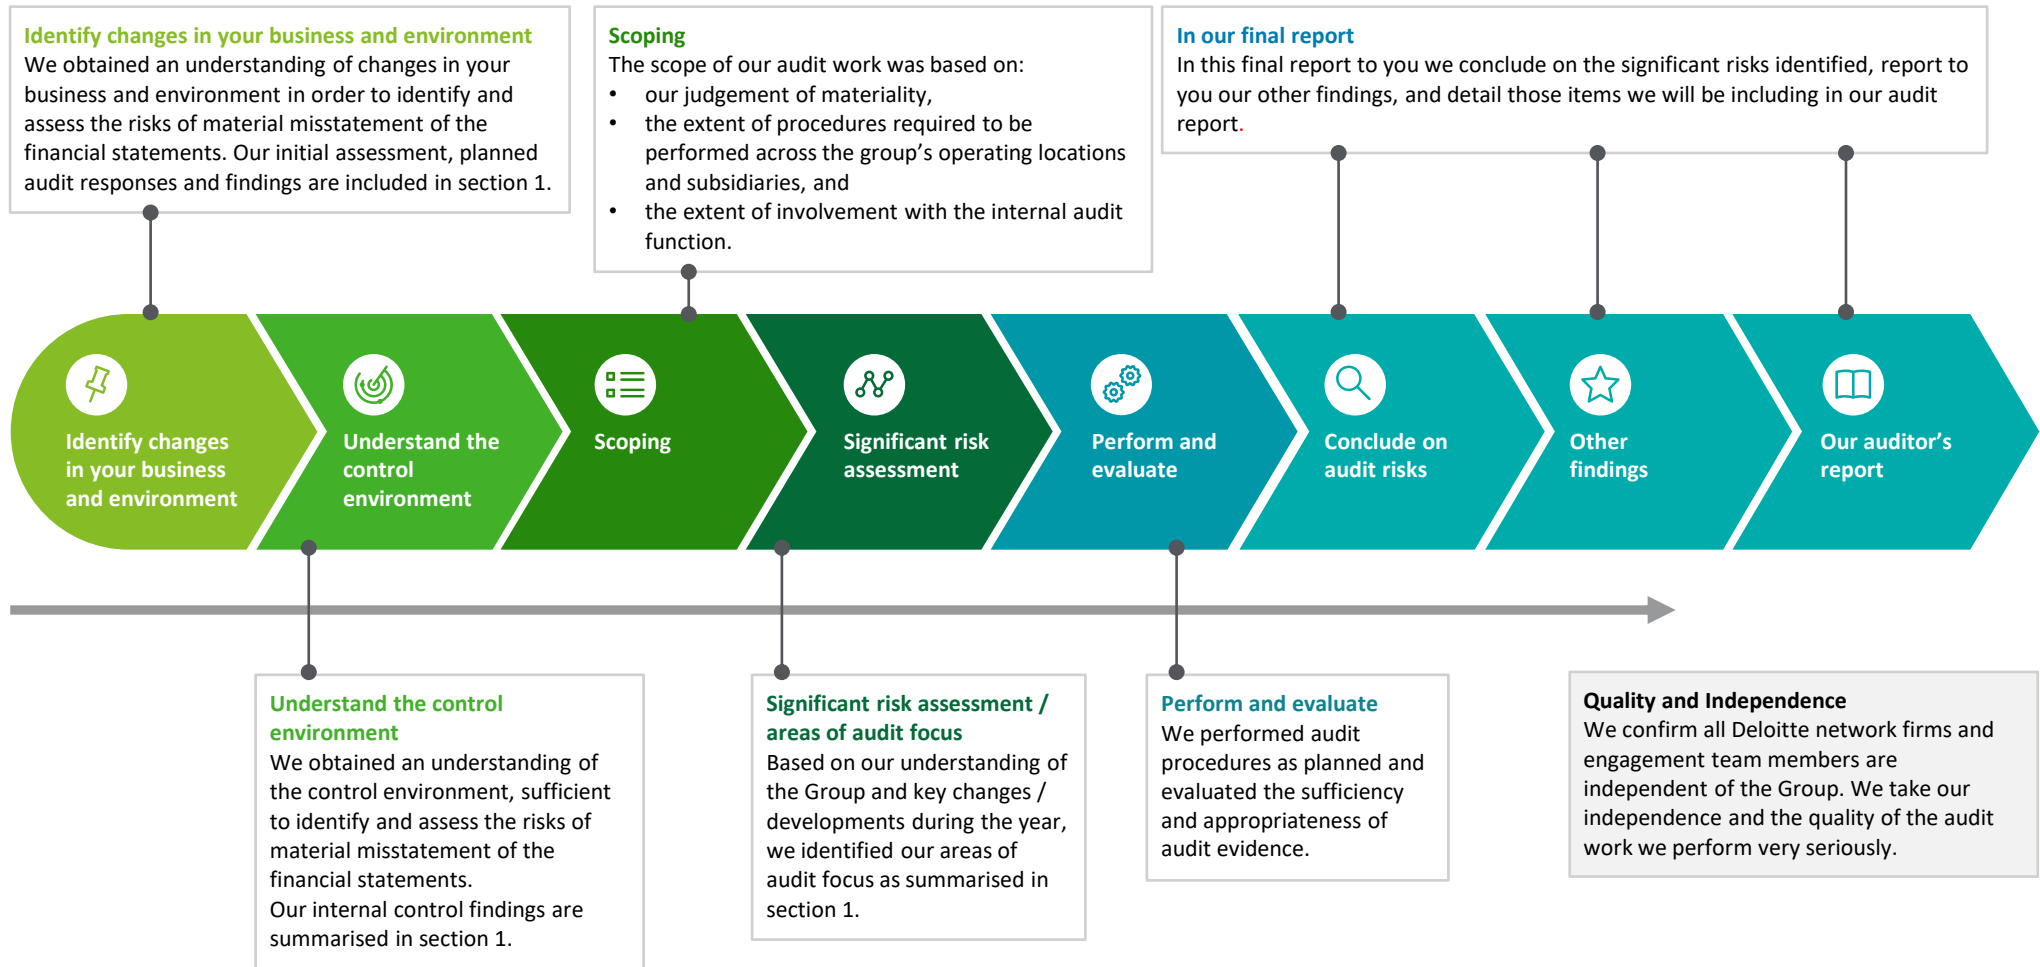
Identify changes in your business and environment
We obtained an understanding of changes in your business and environment in order to identify and assess the risks of material misstatement of the financial statements. Our initial assessment, planned audit responses and findings are included in section 1.

Scoping
The scope of our audit work was based on:
• our judgement of materiality,
• the extent of procedures required to be performed across the group's operating locations and subsidiaries, and
• the extent of involvement with the internal audit function.

In our final report
In this final report to you we conclude on the significant risks identified, report to you our other findings, and detail those items we will be including in our audit report.

Identify changes in your business and environment

Understand the control environment

Scoping

Significant risk assessment

Perform and evaluate

Conclude on audit risks

Other findings

Our auditor's report

Understand the control environment
We obtained an understanding of the control environment, sufficient to identify and assess the risks of material misstatement of the financial statements.
Our internal control findings are summarised in section 1.

Significant risk assessment / areas of audit focus
Based on our understanding of the Group and key changes / developments during the year, we identified our areas of audit focus as summarised in section 1.

Perform and evaluate
We performed audit procedures as planned and evaluated the sufficiency and appropriateness of audit evidence.

Quality and Independence
We confirm all Deloitte network firms and engagement team members are independent of the Group. We take our independence and the quality of the audit work we perform very seriously.